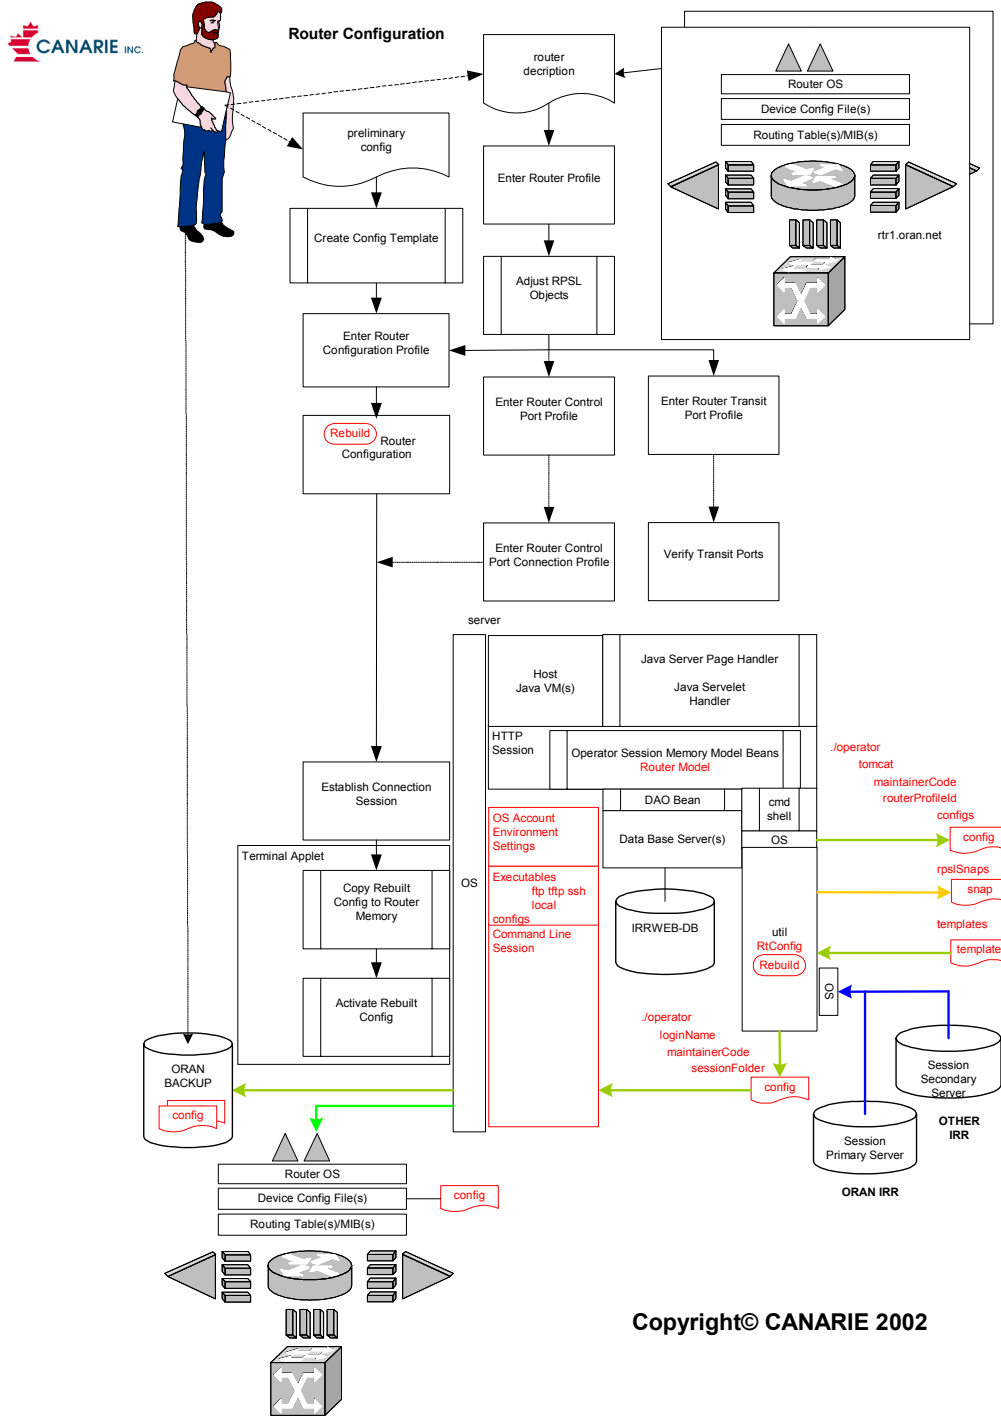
CANARIE INC.

Router Configuration

router decription

Router OS

Device Config File(s)

Routing Table(s)/MIB(s)

rtr1.oran.net

preliminary config

Enter Router Profile

Create Config Template

Adjust RPSL Objects

Enter Router Configuration Profile

Enter Router Control Port Profile

Enter Router Transit Port Profile

Rebuild Router Configuration

Enter Router Control Port Connection Profile

Verify Transit Ports

server

Host Java VM(s)

Java Server Page Handler

Java Servelet Handler

HTTP Session

Operator Session Memory Model Beans Router Model

./operator
tomcat
maintainerCode
routerProfileId
configs

DAO Bean

cmd shell

OS

config

Data Base Server(s)

OS Account Environment Settings

rpslSnaps

snap

Establish Connection Session

Executables
ftp tftp ssh
local
configs

Terminal Applet

Copy Rebuild Config to Router Memory

OS

IRRWEB-DB

templates

Command Line Session

util
RtConfig
Rebuild

template

Activate Rebuilt Config

OS

./operator
loginName
maintainerCode
sessionFolder

ORAN BACKUP

config

config

Session Secondary Server

OTHER IRR

Session Primary Server

ORAN IRR

Router OS

Device Config File(s)

config

Routing Table(s)/MIB(s)

Copyright© CANARIE 2002